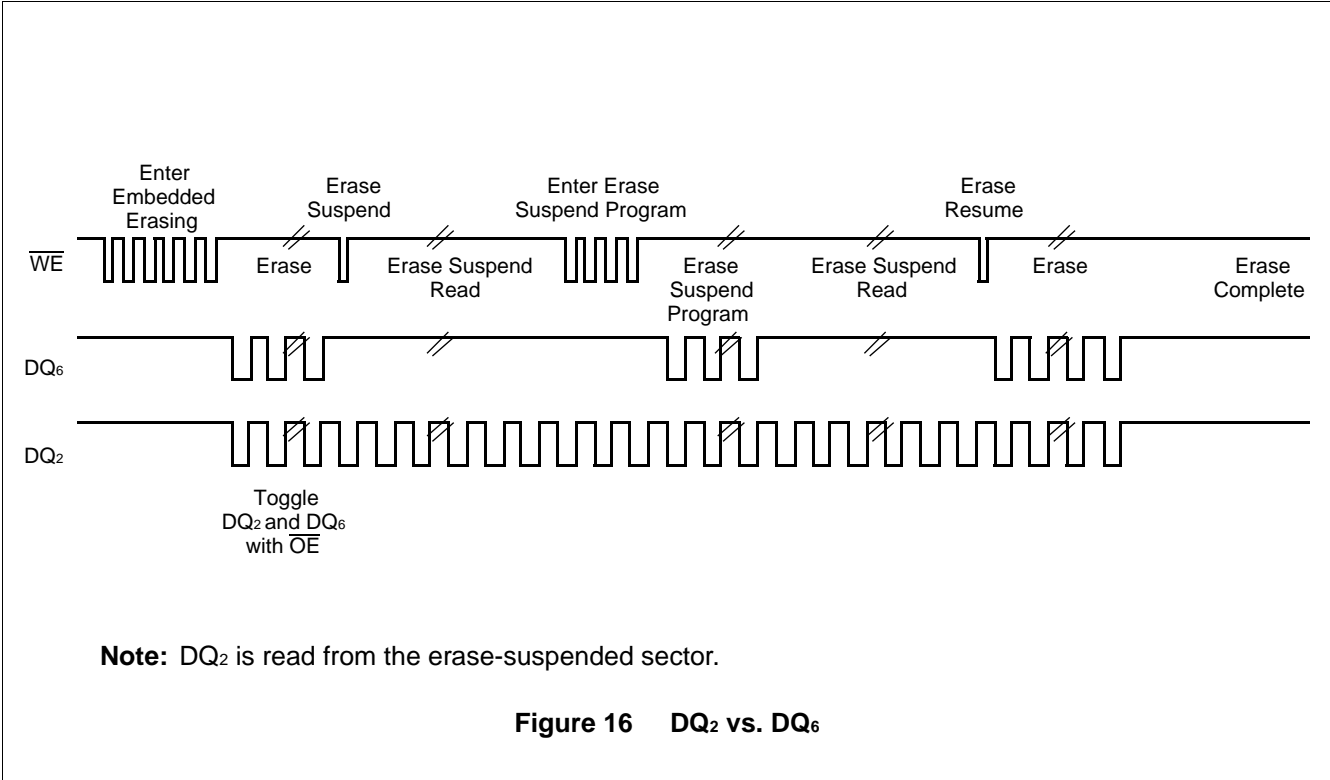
Enter Embedded Erasing

Erase Suspend

Enter Erase Suspend Program

Erase Resume

$\overline{WE}$

Erase

Erase Suspend Read

Erase Suspend Program

Erase Suspend Read

Erase

Erase Complete

$DQ_6$

$DQ_2$

Toggle $DQ_2$ and $DQ_6$ with $\overline{OE}$

**Note:** $DQ_2$ is read from the erase-suspended sector.

**Figure 16 $DQ_2$ vs. $DQ_6$**